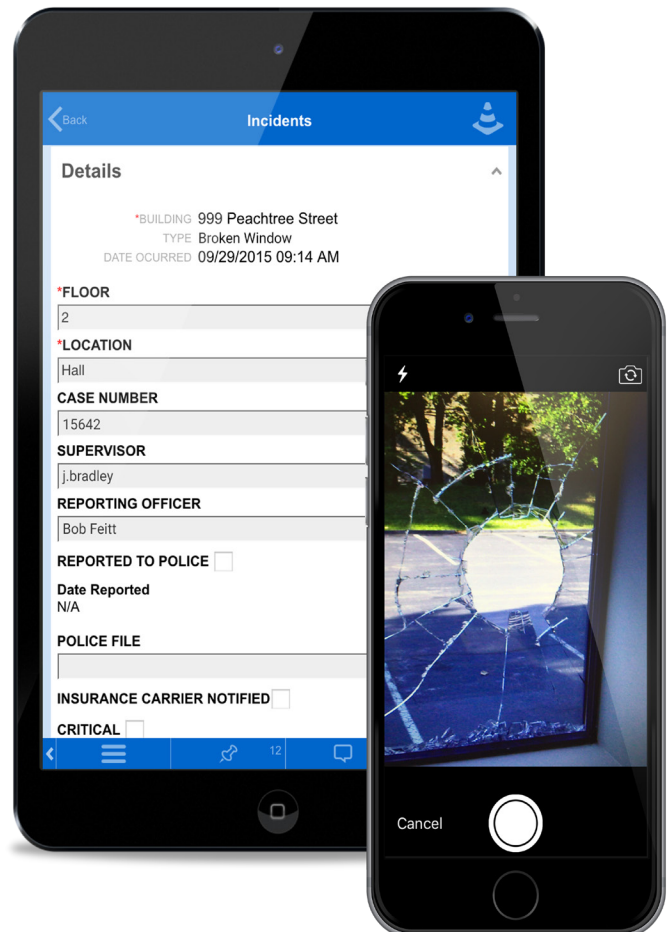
Back
Incidents

Details

*BUILDING 999 Peachtree Street
TYPE Broken Window
DATE OCURRED 09/29/2015 09:14 AM

*FLOOR
2
*LOCATION
Hall
CASE NUMBER
15642
SUPERVISOR
j.bradley
REPORTING OFFICER
Bob Feitt
REPORTED TO POLICE
Date Reported
N/A
POLICE FILE

INSURANCE CARRIER NOTIFIED
CRITICAL

12

Cancel